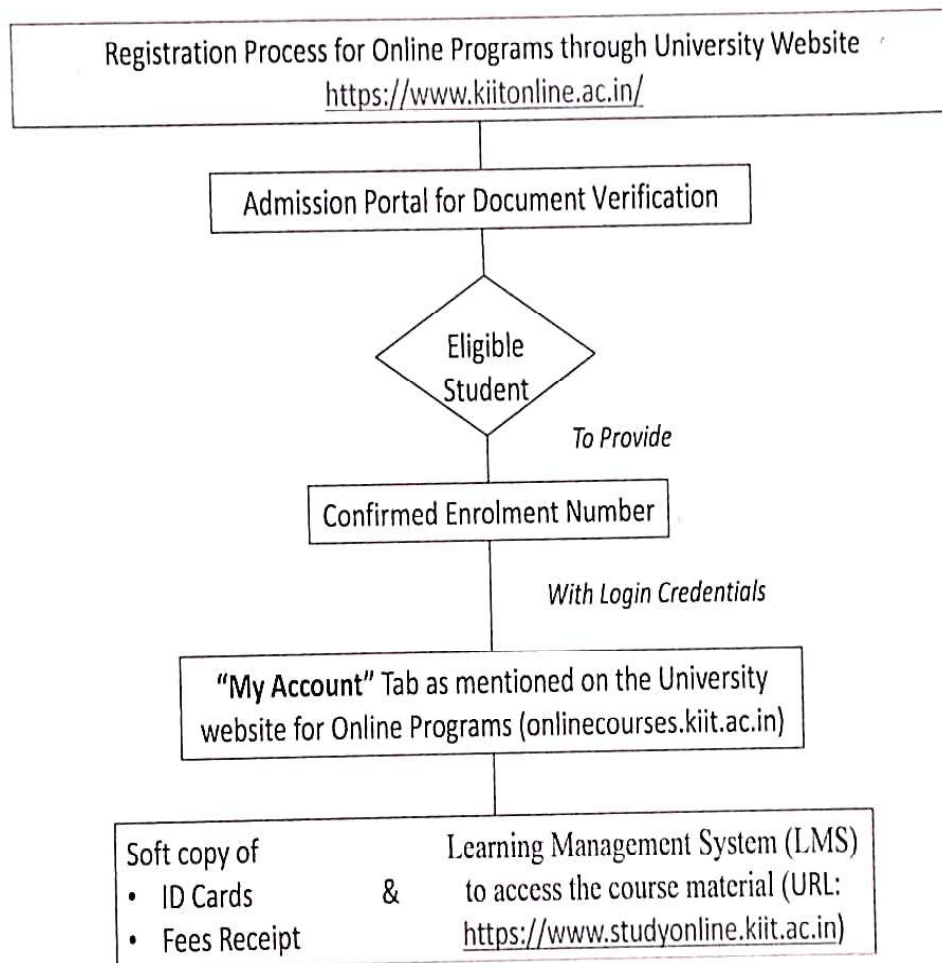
Registration Process for Online Programs through University Website
https://www.kiitonline.ac.in/

Admission Portal for Document Verification

Eligible Student

To Provide

Confirmed Enrolment Number

With Login Credentials

"My Account" Tab as mentioned on the University website for Online Programs (onlinecourses.kiit.ac.in)

Soft copy of
• ID Cards
• Fees Receipt

&

Learning Management System (LMS) to access the course material (URL: https://www.studyonline.kiit.ac.in)